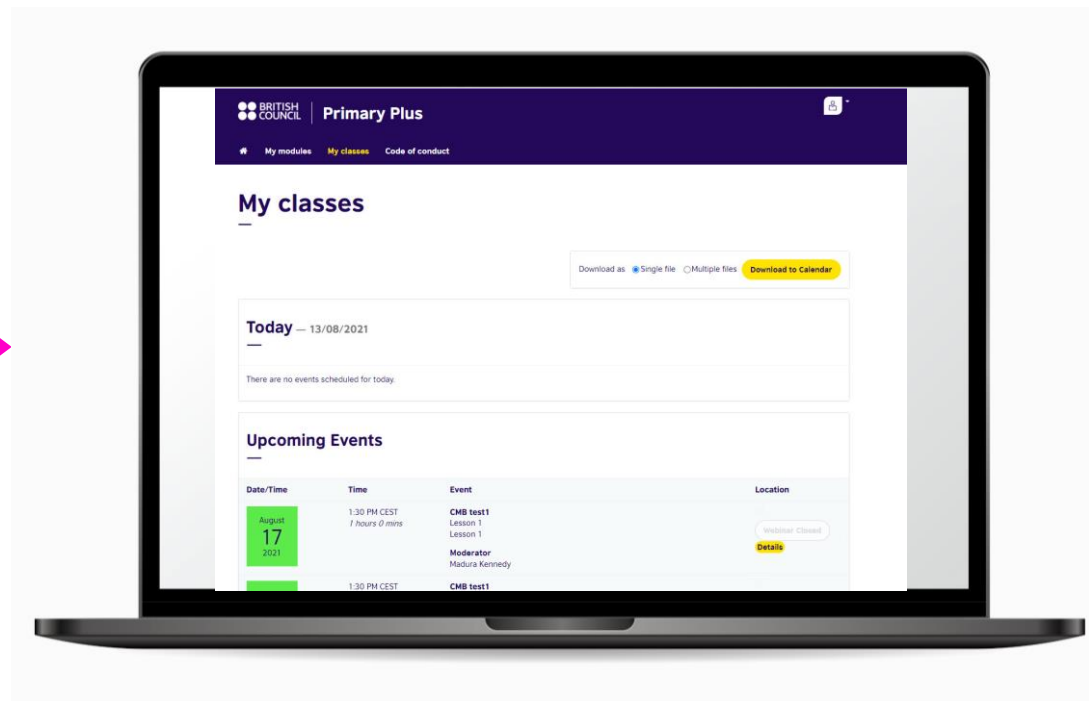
BRITISH COUNCIL | Primary Plus

My modules My classes Code of conduct

My classes

Download as Single file Multiple files Download to Calendar

Today — 13/08/2021

There are no events scheduled for today.

Upcoming Events

| Date/Time | Time | Event | Location |
|---|---|---|---|
| August 17 2021 | 1:30 PM CEST *1 hours 0 mins* | CMB test1 Lesson 1 Lesson 1 Moderator Madura Kennedy | Webinar Closed Details |
| | 1:30 PM CEST | CMB test1 | |